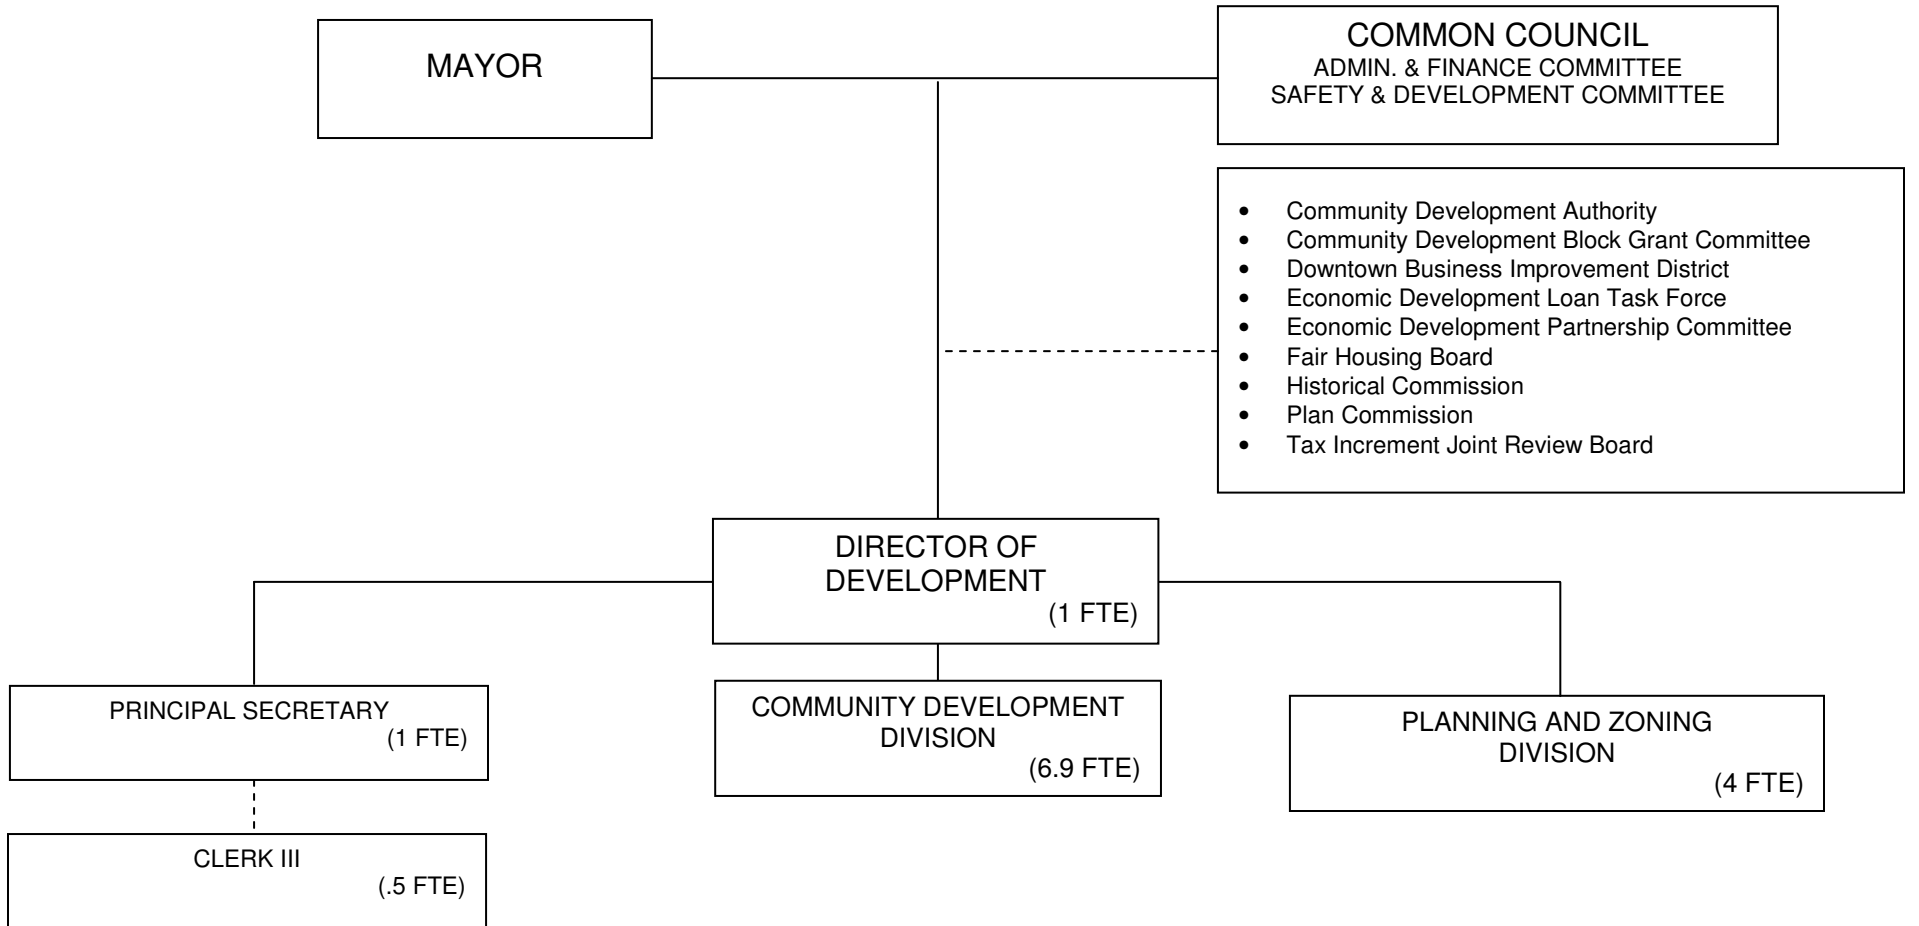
MAYOR

COMMON COUNCIL
ADMIN. & FINANCE COMMITTEE
SAFETY & DEVELOPMENT COMMITTEE

- Community Development Authority
- Community Development Block Grant Committee
- Downtown Business Improvement District
- Economic Development Loan Task Force
- Economic Development Partnership Committee
- Fair Housing Board
- Historical Commission
- Plan Commission
- Tax Increment Joint Review Board

DIRECTOR OF DEVELOPMENT
(1 FTE)

PRINCIPAL SECRETARY
(1 FTE)

COMMUNITY DEVELOPMENT DIVISION
(6.9 FTE)

PLANNING AND ZONING DIVISION
(4 FTE)

CLERK III
(.5 FTE)